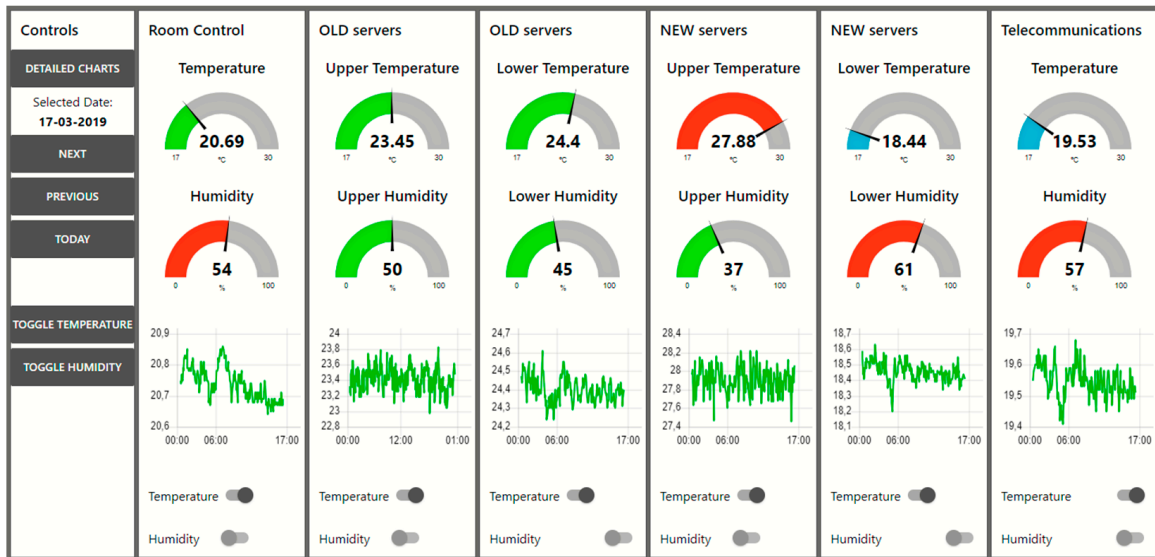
Controls

DETAILED CHARTS

Selected Date:
17-03-2019

NEXT

PREVIOUS

TODAY

TOGGLE TEMPERATURE

TOGGLE HUMIDITY

Room Control

Temperature

17 20.69 °C 30

Humidity

0 54 % 100

20,9
20,8
20,7
20,6
00:00 06:00 17:00

Temperature

Humidity

OLD servers

Upper Temperature

17 23.45 °C 30

Upper Humidity

0 50 % 100

24
23,8
23,6
23,4
23,2
23
22,8
00:00 12:00 01:00

Temperature

Humidity

OLD servers

Lower Temperature

17 24.4 °C 30

Lower Humidity

0 45 % 100

24,7
24,6
24,5
24,4
24,3
24,2
00:00 06:00 17:00

Temperature

Humidity

NEW servers

Upper Temperature

17 27.88 °C 30

Upper Humidity

0 37 % 100

28,4
28,2
28
27,8
27,6
27,4
00:00 06:00 17:00

Temperature

Humidity

NEW servers

Lower Temperature

17 18.44 °C 30

Lower Humidity

0 61 % 100

18,7
18,6
18,5
18,4
18,3
18,2
18,1
00:00 06:00 17:00

Temperature

Humidity

Telecommunications

Temperature

17 19.53 °C 30

Humidity

0 57 % 100

19,7
19,6
19,5
19,4
00:00 06:00 17:00

Temperature

Humidity